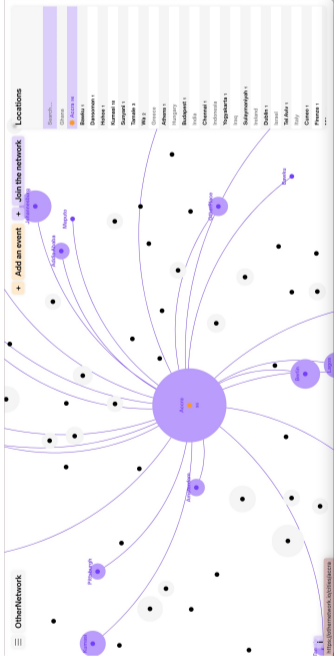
Locations

Search...

Ghana

Accra

Berlin

Damasman

Mahbad

Kumasi

Suyani

Tamale

Wa

Athens

Hungary

Budapest

India

Chennai

Indonesia

Yogyakarta

Iraq

Sulaymaniyah

Ireland

Dublin

Israel

Tel Aviv

Italy

Cuneo

Firenze

+ Join the network

+ Add an event

OtherNetwork

Accra

https://othernetwork.info/?loc=accra